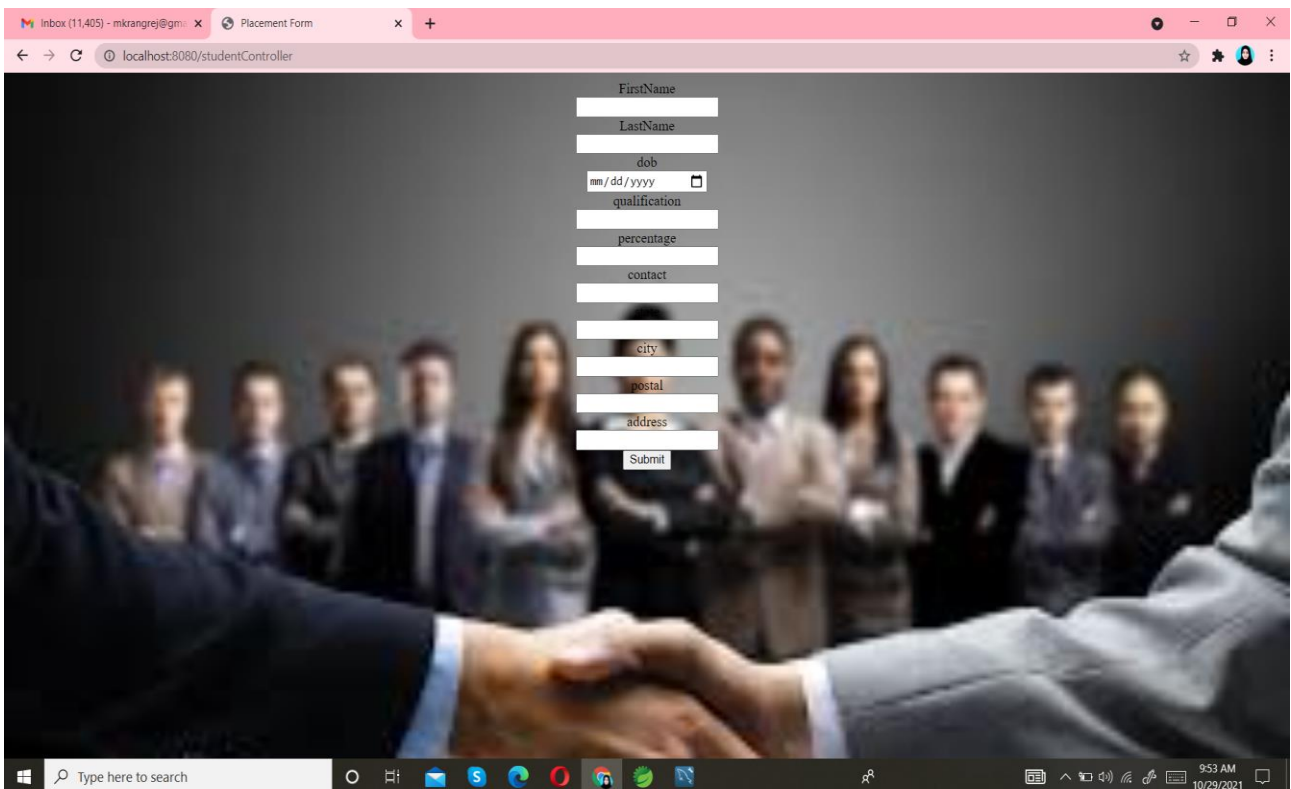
Inbox (11,405) - mkrangrej@gm
Placement Form
localhost:8080/studentController

FirstName

LastName

dob
mm/dd/yyyy
qualification

percentage

contact

city

postal

address

Submit

Type here to search
9:53 AM
10/29/2021